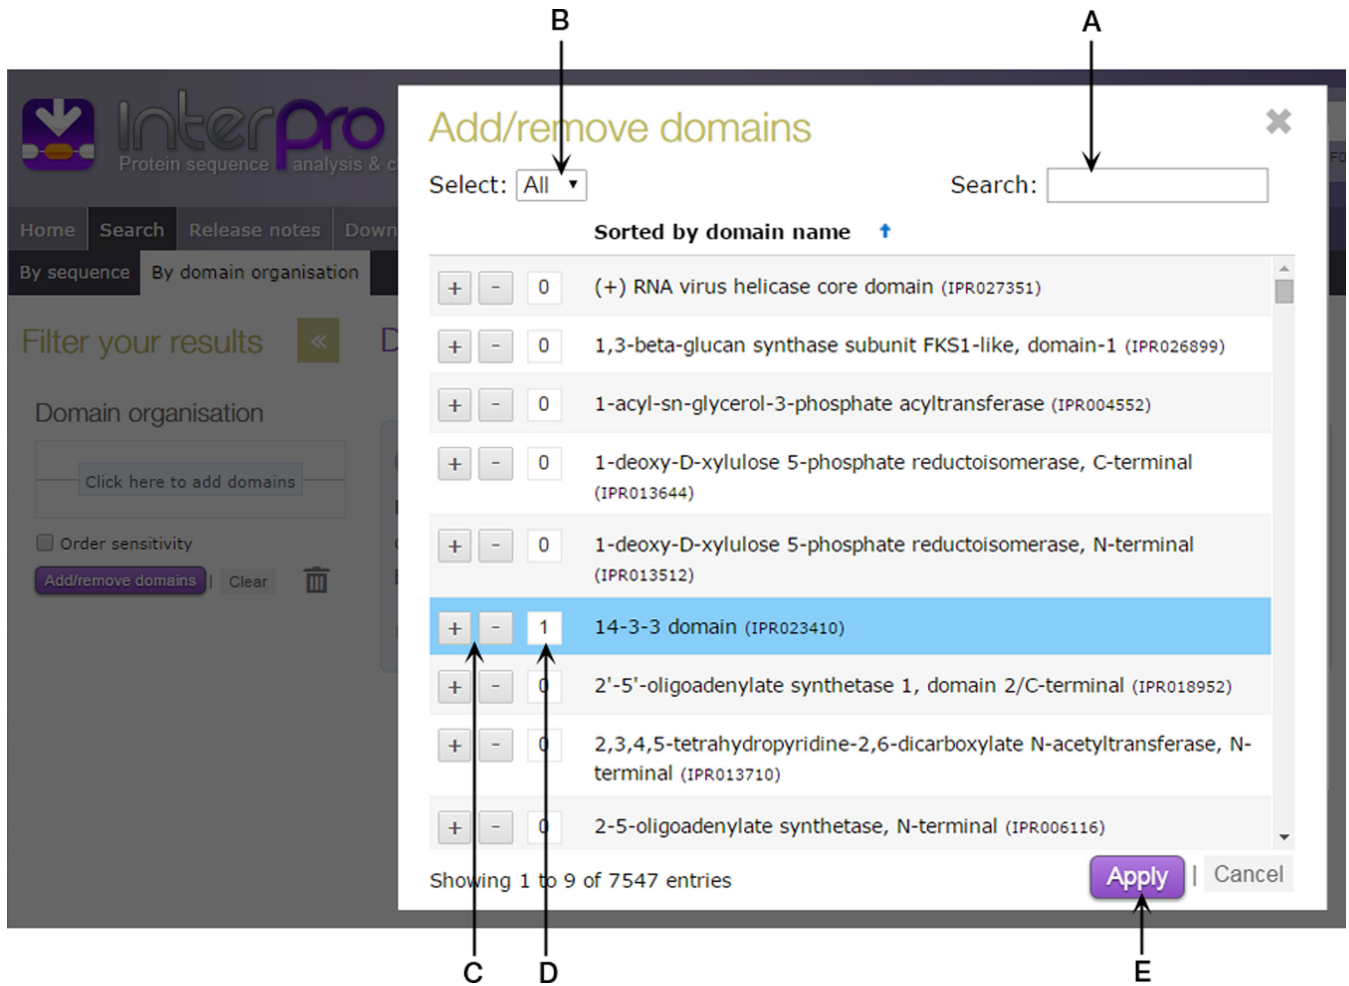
B
A

InterPro
Protein sequence analysis & c

Home Search Release notes Down
By sequence By domain organisation

Filter your results «

Domain organisation

Click here to add domains

Order sensitivity

Add/remove domains | Clear

Add/remove domains

Select: All ▾ Search:

Sorted by domain name

| | | | |
|---|---|---|---|
| + | - | 0 | (+) RNA virus helicase core domain (IPR027351) |
| + | - | 0 | 1,3-beta-glucan synthase subunit FKS1-like, domain-1 (IPR026899) |
| + | - | 0 | 1-acyl-sn-glycerol-3-phosphate acyltransferase (IPR004552) |
| + | - | 0 | 1-deoxy-D-xylulose 5-phosphate reductoisomerase, C-terminal (IPR013644) |
| + | - | 0 | 1-deoxy-D-xylulose 5-phosphate reductoisomerase, N-terminal (IPR013512) |
| + | - | 1 | 14-3-3 domain (IPR023410) |
| + | - | 0 | 2'-5'-oligoadenylate synthetase 1, domain 2/C-terminal (IPR018952) |
| + | - | 0 | 2,3,4,5-tetrahydropyridine-2,6-dicarboxylate N-acetyltransferase, N-terminal (IPR013710) |
| + | - | 0 | 2-5-oligoadenylate synthetase, N-terminal (IPR006116) |

Showing 1 to 9 of 7547 entries

Apply | Cancel

C D E